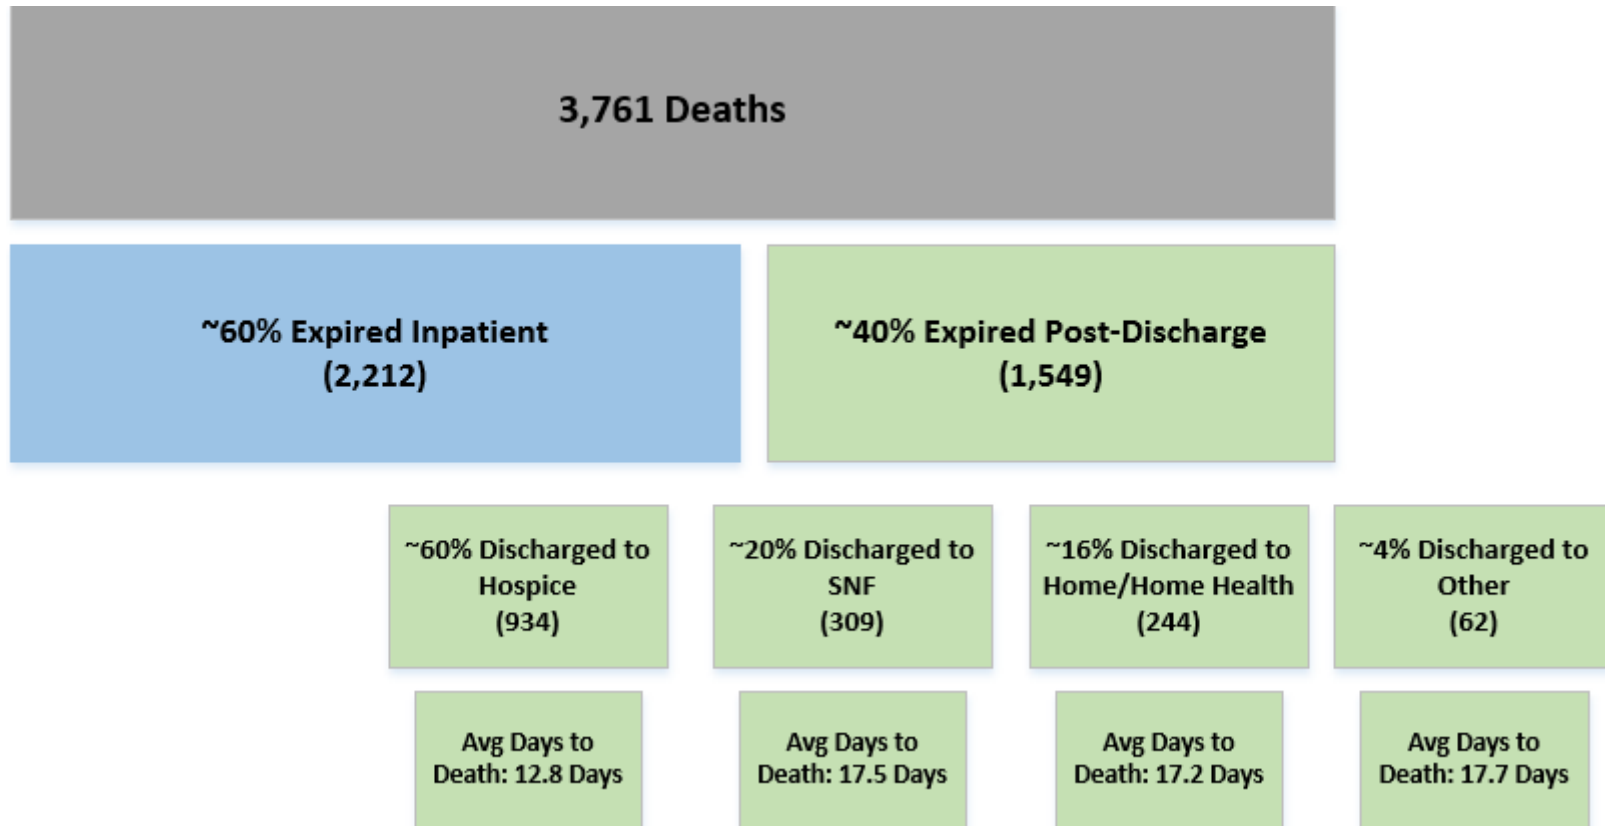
3,761 Deaths

~60% Expired Inpatient (2,212)

~40% Expired Post-Discharge (1,549)

~60% Discharged to Hospice (934)

~20% Discharged to SNF (309)

~16% Discharged to Home/Home Health (244)

~4% Discharged to Other (62)

Avg Days to Death: 12.8 Days

Avg Days to Death: 17.5 Days

Avg Days to Death: 17.2 Days

Avg Days to Death: 17.7 Days